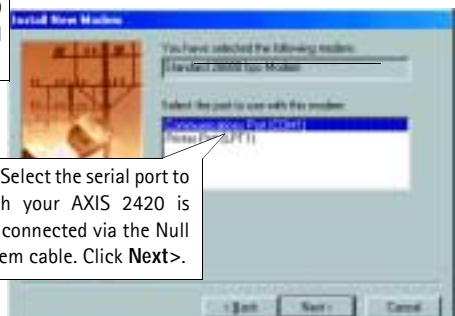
Install New Modem

You have selected the following modem:

Standard 28800 bps Modem

Select the port to use with this modem:

Communications Port (COM1)
Printer Port (LPT1)

Select the serial port to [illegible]h your AXIS 2420 is connected via the Null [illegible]em cable. Click **Next**>.

< Back Next > Cancel